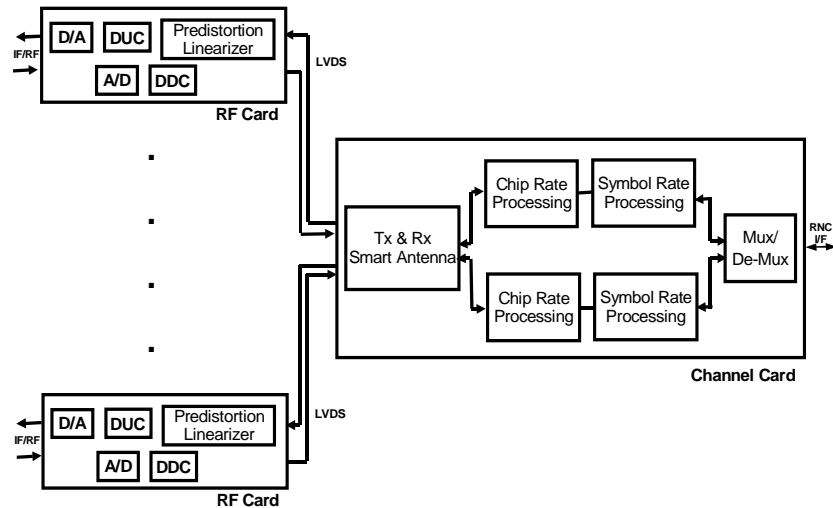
IF/RF

D/A

DUC

Predistortion Linearizer

A/D

DDC

LVDS

RF Card

Tx & Rx Smart Antenna

Chip Rate Processing

Symbol Rate Processing

Chip Rate Processing

Symbol Rate Processing

Mux/ De-Mux

RNC I/F

Channel Card

IF/RF

D/A

DUC

Predistortion Linearizer

A/D

DDC

LVDS

RF Card